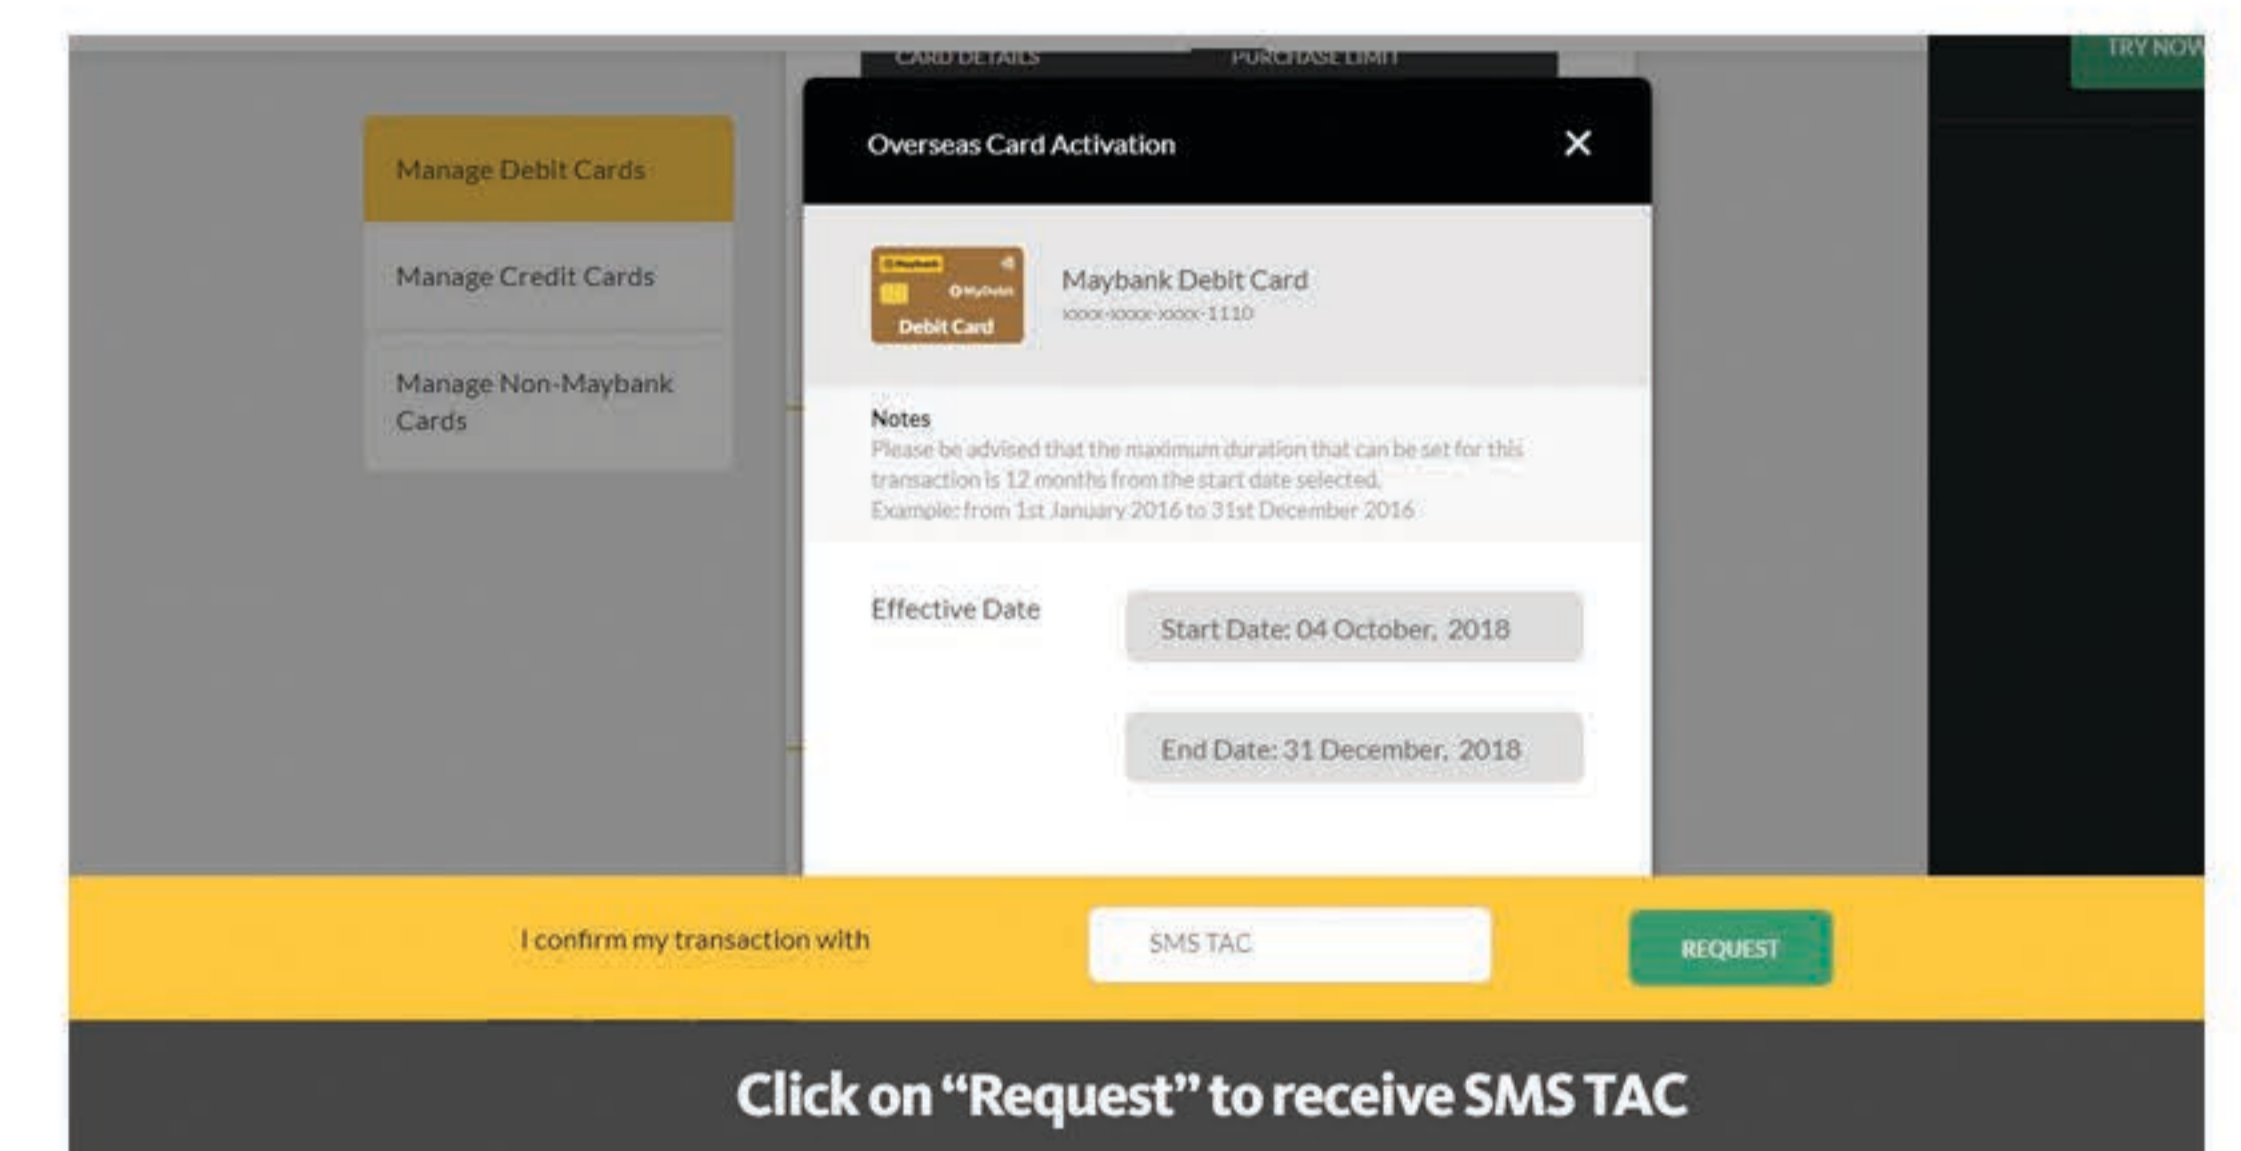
CARD DETAILS PURCHASE LIMIT

TRY NOW

Manage Debit Cards

Manage Credit Cards

Manage Non-Maybank Cards

Overseas Card Activation

×

Maybank

MyDebit

Debit Card

Maybank Debit Card
xxxx-xxxx-xxxx-1110

Notes
Please be advised that the maximum duration that can be set for this transaction is 12 months from the start date selected.
Example: from 1st January 2016 to 31st December 2016

Effective Date

Start Date: 04 October, 2018

End Date: 31 December, 2018

I confirm my transaction with

SMS TAC

REQUEST

Click on “Request” to receive SMS TAC